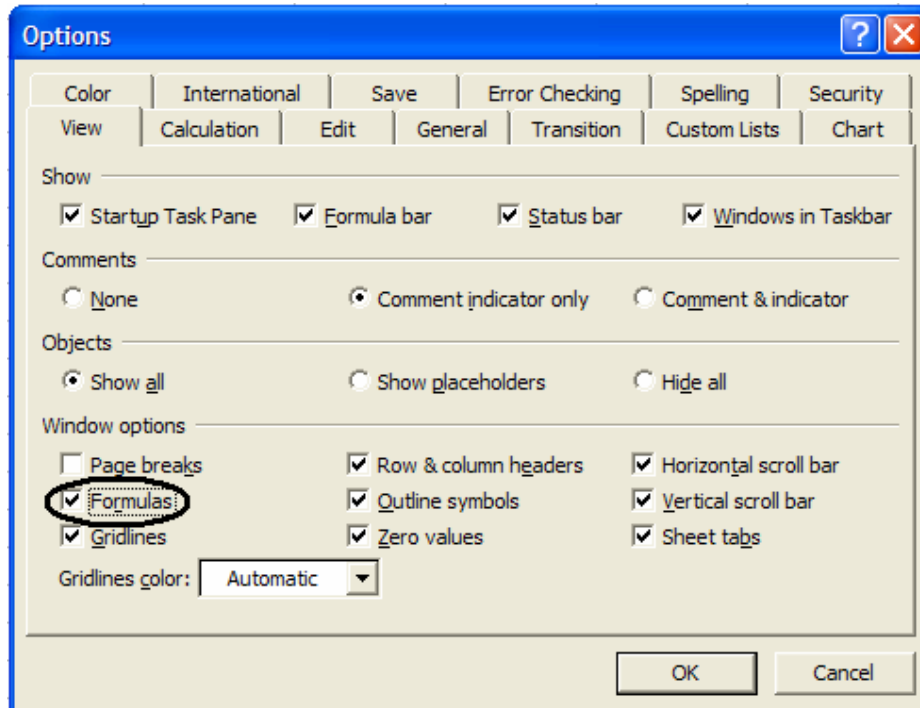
Options

?

Color
International
Save
Error Checking
Spelling
Security
View
Calculation
Edit
General
Transition
Custom Lists
Chart

Show
Startup Task Pane
Formula bar
Status bar
Windows in Taskbar

Comments
None
Comment indicator only
Comment & indicator

Objects
Show all
Show placeholders
Hide all

Window options
Page breaks
Row & column headers
Horizontal scroll bar
Formulas
Outline symbols
Vertical scroll bar
Gridlines
Zero values
Sheet tabs

Gridlines color: Automatic

OK
Cancel